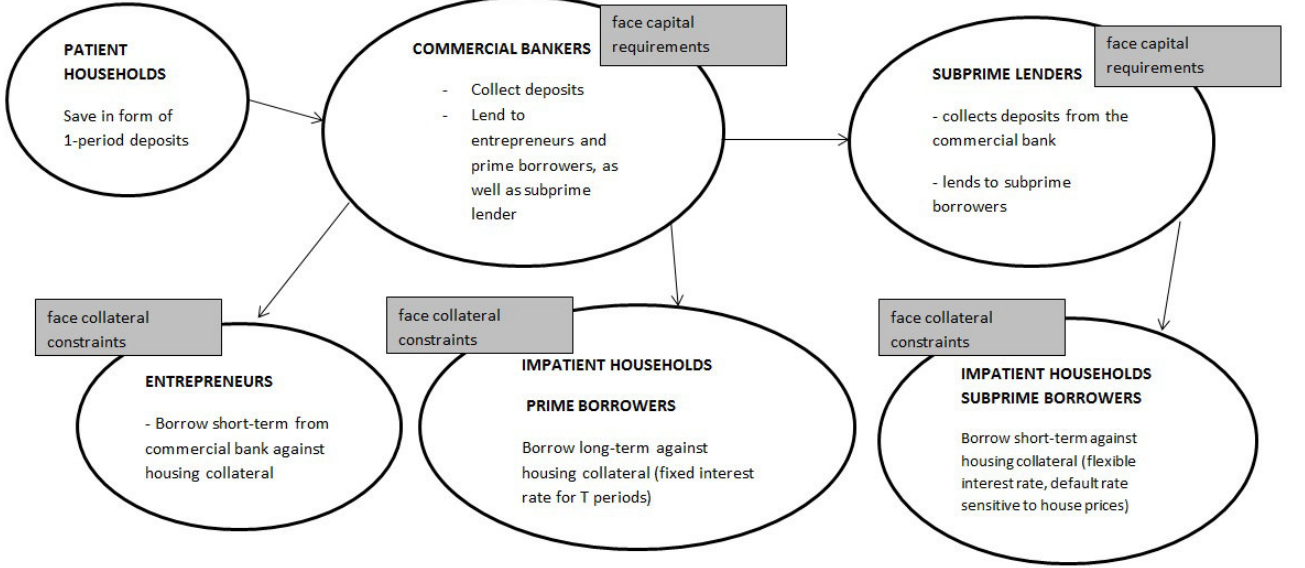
PATIENT HOUSEHOLDS

Save in form of 1-period deposits

face capital requirements

COMMERCIAL BANKERS

- Collect deposits
- Lend to entrepreneurs and prime borrowers, as well as subprime lender

face capital requirements

SUBPRIME LENDERS

- collects deposits from the commercial bank

- lends to subprime borrowers

face collateral constraints

ENTREPRENEURS

- Borrow short-term from commercial bank against housing collateral

face collateral constraints

IMPATIENT HOUSEHOLDS

PRIME BORROWERS

Borrow long-term against housing collateral (fixed interest rate for T periods)

face collateral constraints

IMPATIENT HOUSEHOLDS SUBPRIME BORROWERS

Borrow short-term against housing collateral (flexible interest rate, default rate sensitive to house prices)